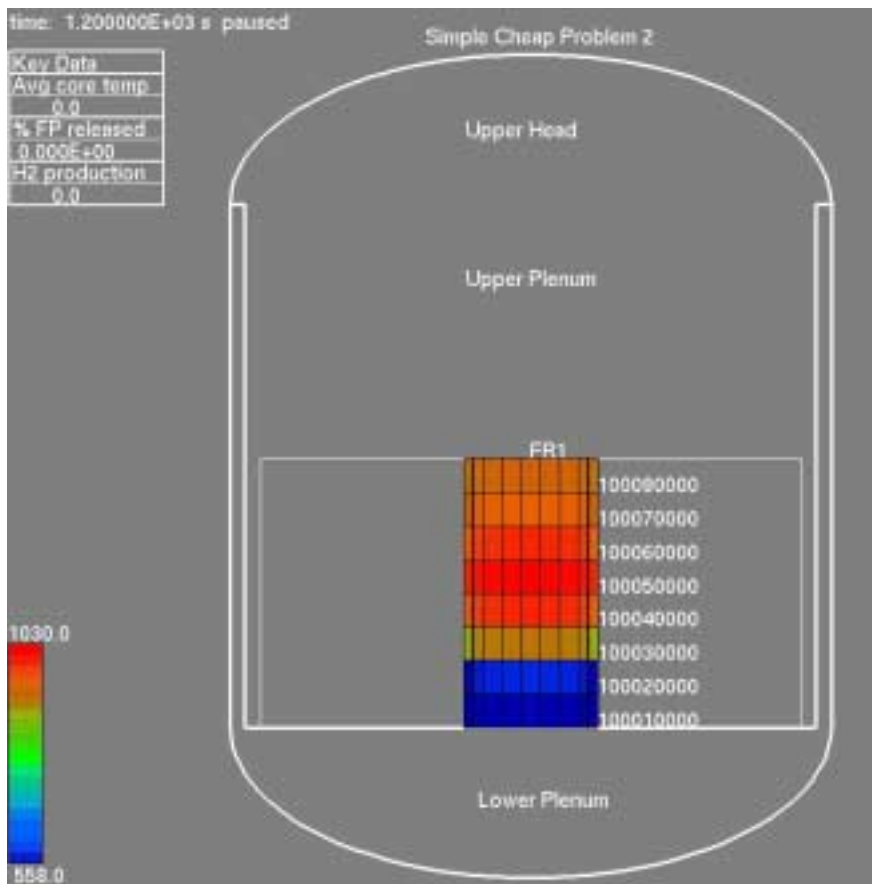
time: 1.200000E+03 s paused

Simple Cheap Problem 2

| Key Data |
|---|
| Avg core temp |
| 0.0 |
| % FP released |
| 0.000E+00 |
| H2 production |
| 0.0 |

Upper Head

Upper Plenum

FR1

100080000
100070000
100060000
100050000
100040000
100030000
100020000
100010000

1030.0

558.0

Lower Plenum